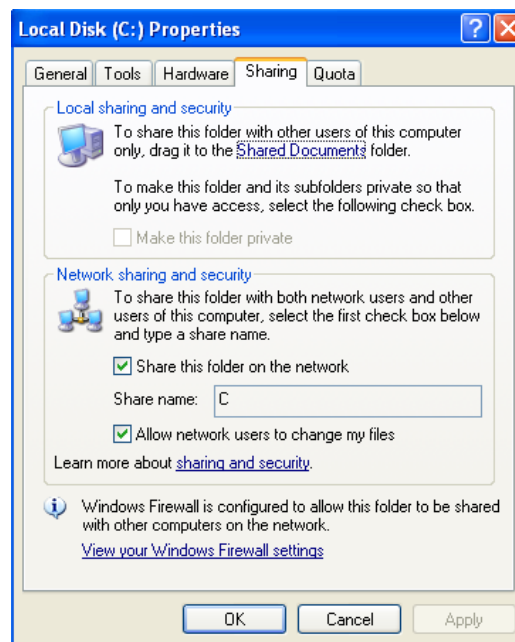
Local Disk (C:) Properties

General | Tools | Hardware | Sharing | Quota

Local sharing and security

To share this folder with other users of this computer only, drag it to the Shared Documents folder.

To make this folder and its subfolders private so that only you have access, select the following check box.

Make this folder private

Network sharing and security

To share this folder with both network users and other users of this computer, select the first check box below and type a share name.

Share this folder on the network

Share name: C

Allow network users to change my files

Learn more about sharing and security.

Windows Firewall is configured to allow this folder to be shared with other computers on the network.

View your Windows Firewall settings

OK | Cancel | Apply